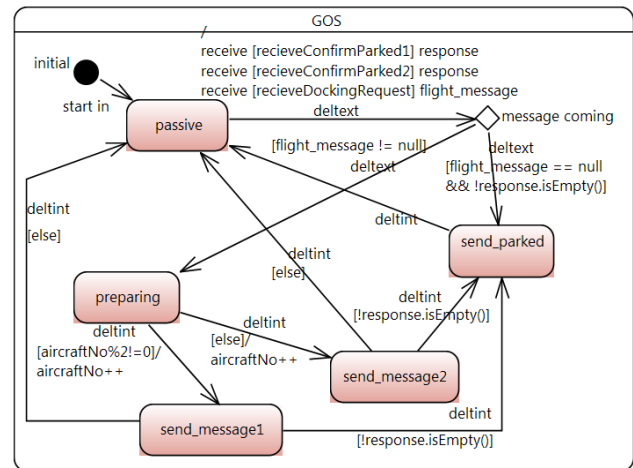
GOS

initial

start in

/
receive [recieveConfirmParked1] response
receive [recieveConfirmParked2] response
receive [recieveDockingRequest] flight_message

passive

deltext

message coming

[flight_message != null]

deltext

deltext

[flight_message == null && !response.isEmpty()]

deltint

deltint

[else]

send_parked

deltint

[else]

preparing

deltint

[!response.isEmpty()]

deltint

deltint

[aircraftNo%2!=0]/ aircraftNo++

[else]/ aircraftNo++

send_message2

send_message1

deltint

[!response.isEmpty()]